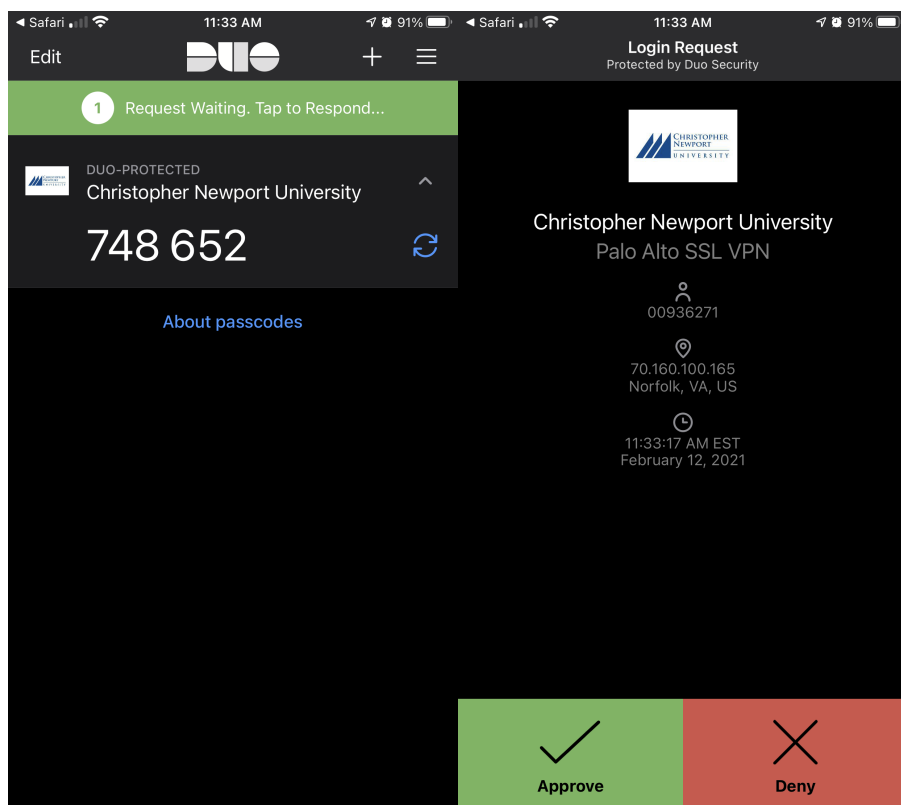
◀ Safari 11:33 AM 91%

Edit DUO

1 Request Waiting. Tap to Respond...

DUO-PROTECTED
Christopher Newport University

748 652

About passcodes

◀ Safari 11:33 AM 91%

Login Request
Protected by Duo Security

CHRISTOPHER NEWPORT UNIVERSITY

Christopher Newport University
Palo Alto SSL VPN

00936271

70.160.100.165
Norfolk, VA, US

11:33:17 AM EST
February 12, 2021

Approve

Deny